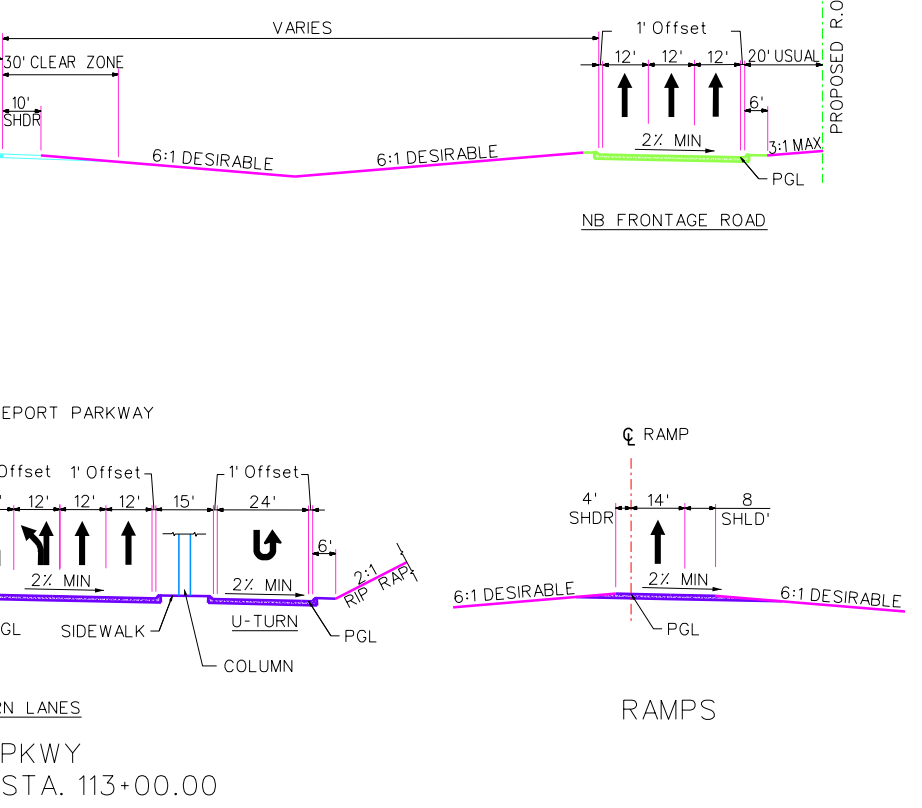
VARIES

1' Offset

30' CLEAR ZONE

12'

12'

12'

20' USUAL

PROPOSED R.O

10'
SHDR

6'

2% MIN

6:1 DESIRABLE

6:1 DESIRABLE

3:1 MAX

PGL

NB FRONTAGE ROAD

EPORT PARKWAY

℄ RAMP

Offset

1' Offset

1' Offset

' 12' 12' 12'

15'

24'

4'
SHDR

14'

8
SHLD'

6'

2:1
RIP RAP

2% MIN

2% MIN

2% MIN

6:1 DESIRABLE

6:1 DESIRABLE

GL

SIDEWALK

U-TURN

PGL

PGL

COLUMN

RN LANES

RAMPS

PKWY
STA. 113+00.00